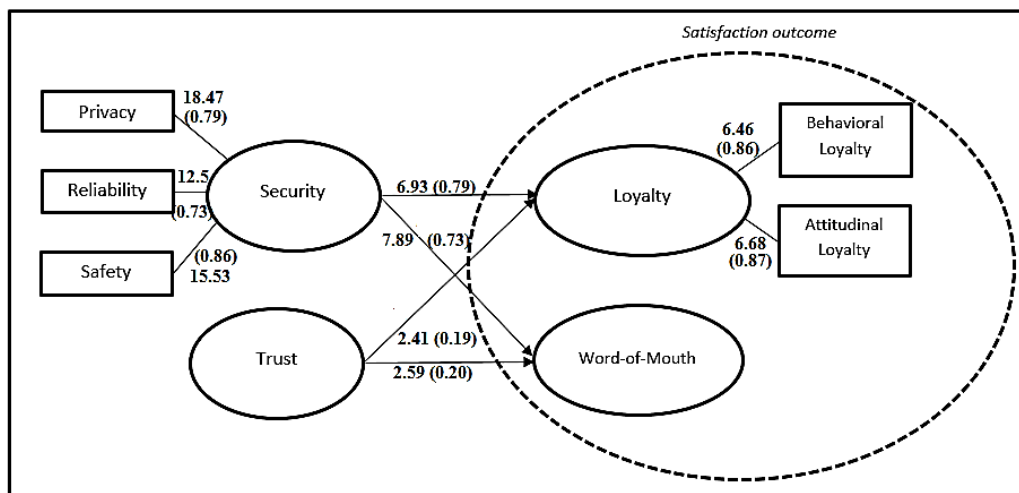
Satisfaction outcome

Privacy

18.47 (0.79)

Reliability

12.5 (0.73)

Safety

(0.86) 15.53

Security

6.93 (0.79)

7.89 (0.73)

Loyalty

6.46 (0.86)

Behavioral Loyalty

Attitudinal Loyalty

6.68 (0.87)

Trust

2.41 (0.19)

2.59 (0.20)

Word-of-Mouth